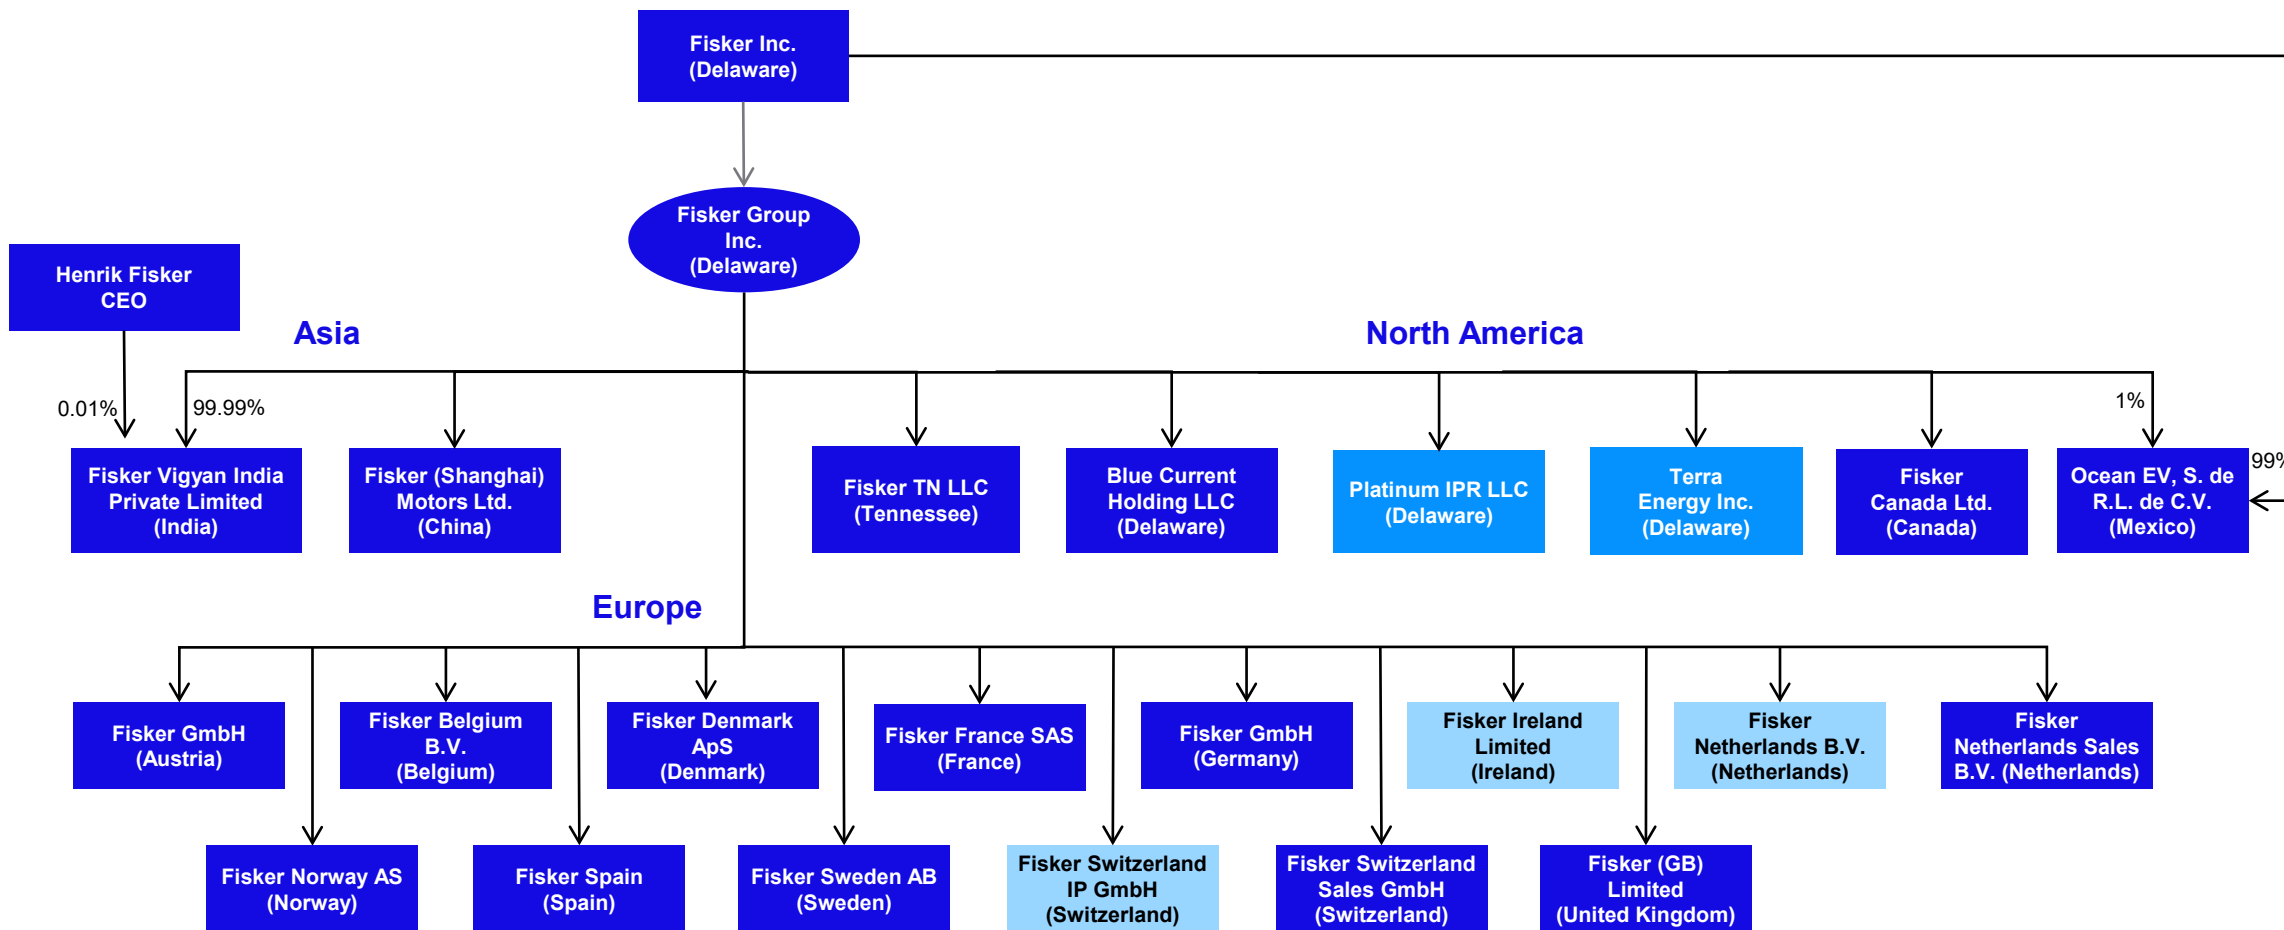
Fisker Inc.
(Delaware)

Fisker Group Inc.
(Delaware)

Henrik Fisker
CEO

Asia

North America

0.01%

99.99%

1%

99%

Fisker Vigyan India Private Limited
(India)

Fisker (Shanghai) Motors Ltd.
(China)

Fisker TN LLC
(Tennessee)

Blue Current Holding LLC
(Delaware)

Platinum IPR LLC
(Delaware)

Terra Energy Inc.
(Delaware)

Fisker Canada Ltd.
(Canada)

Ocean EV, S. de R.L. de C.V.
(Mexico)

Europe

Fisker GmbH
(Austria)

Fisker Belgium B.V.
(Belgium)

Fisker Denmark ApS
(Denmark)

Fisker France SAS
(France)

Fisker GmbH
(Germany)

Fisker Ireland Limited
(Ireland)

Fisker Netherlands B.V.
(Netherlands)

Fisker Netherlands Sales B.V. (Netherlands)

Fisker Norway AS
(Norway)

Fisker Spain
(Spain)

Fisker Sweden AB
(Sweden)

Fisker Switzerland IP GmbH
(Switzerland)

Fisker Switzerland Sales GmbH
(Switzerland)

Fisker (GB) Limited
(United Kingdom)